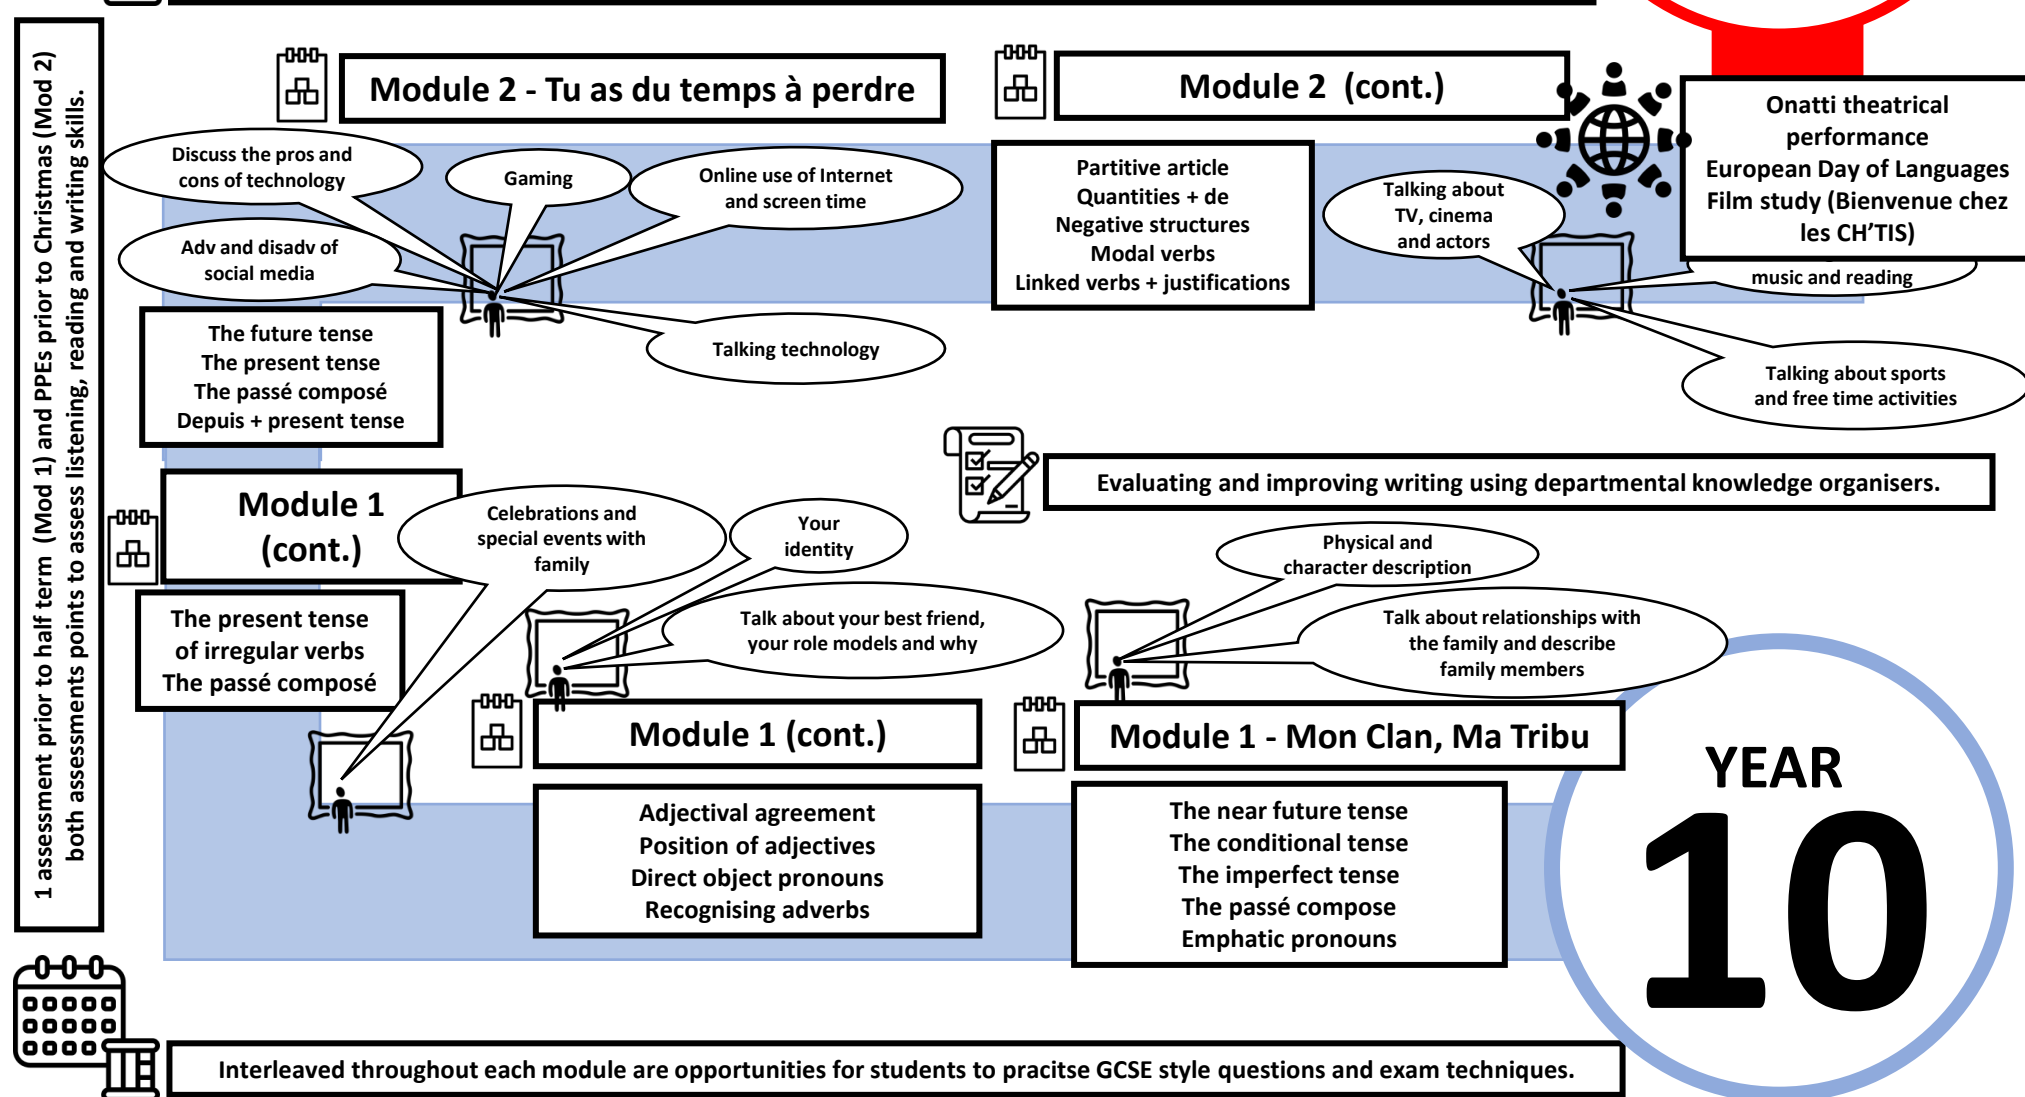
1 assessment prior to half term (Mod 1) and PPEs prior to Christmas (Mod 2) both assessments points to assess listening, reading and writing skills.

Module 2 - Tu as du temps à perdre

Discuss the pros and cons of technology

Gaming

Online use of Internet and screen time

Adv and disadv of social media

Talking technology

The future tense
The present tense
The passé composé
Depuis + present tense

Module 2 (cont.)

Partitive article
Quantities + de
Negative structures
Modal verbs
Linked verbs + justifications

Talking about TV, cinema and actors

music and reading

Talking about sports and free time activities

Onatti theatrical performance
European Day of Languages
Film study (Bienvenue chez les CH'TIS)

Evaluating and improving writing using departmental knowledge organisers.

Module 1 (cont.)

Celebrations and special events with family

Your identity

Talk about your best friend, your role models and why

The present tense of irregular verbs
The passé composé

Module 1 (cont.)

Adjectival agreement
Position of adjectives
Direct object pronouns
Recognising adverbs

Physical and character description

Talk about relationships with the family and describe family members

Module 1 - Mon Clan, Ma Tribu

The near future tense
The conditional tense
The imperfect tense
The passé compose
Emphatic pronouns

YEAR 10

Interleaved throughout each module are opportunities for students to pracitse GCSE style questions and exam techniques.